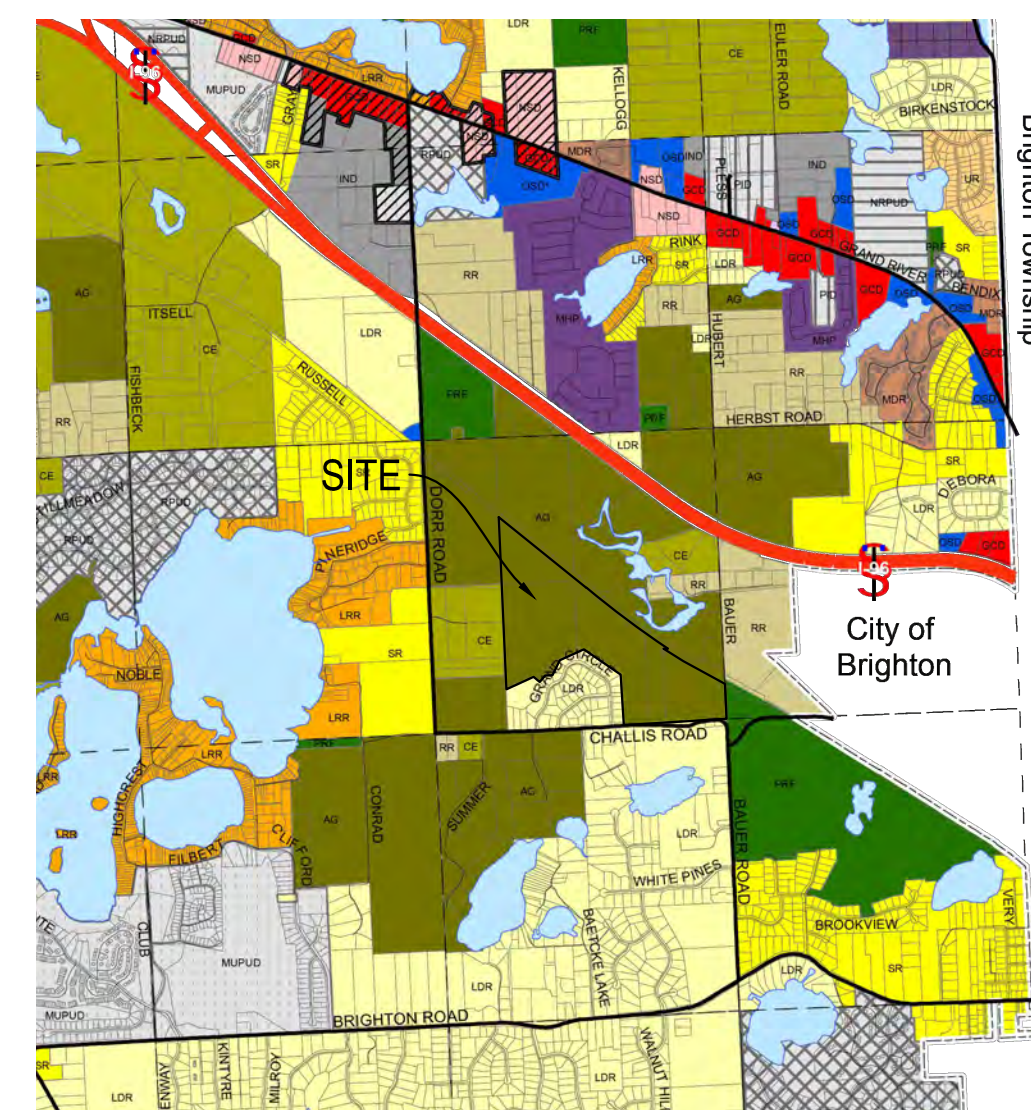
NRPUD
NSD
96
MUPUD
GRA
LRR
LDR
PRF
KELLOGG
CE
EULER ROAD
NSD
BIRKENSTOCK
Brighton Township
SR
RPUD
IND
NSD
MDR
OSD
IND
PLESS
PID
IND
NRPUD
UR
OSD
NSD
GCD
GCD
OSD
GCD
GRAND RIVER
PRF
SR
AG
ITSELL
CE
RR
MHP
LRR
RINK
SR
LDR
GCD
GCD
BENDIX
LDR
AG
PID
GCD
OSD
MDR
FISHBECK
RUSSELL
PRF
HUBERT
RR
MHP
MDR
GCD
OSD
RR
PRF
HERBST ROAD
CE
HILLMEADOW
RPUD
SITE
LDR
SR
AG
DEBORA
RPUD
PINERIDGE
DORR ROAD
AG
LDR
CE
OSD
GCD
96
AG
RR
City of Brighton
LRR
SR
CE
BAUER
RR
NOBLE
LRR
GRAND CIRCLE
LDR
LRR
PRF
RR
CE
CHALLIS ROAD
PRF
LRR
HIGHCREST
AG
CONRAD
SUMMER
AG
LDR
BAUER ROAD
LRB
FILBERT
CLIFFORD
WHITE PINES
VERY
MUPUD
BAETCKE LAKE
BROOKVIEW
CLUB
LDR
SR
MUPUD
BRIGHTON ROAD
LDR
SR
LDR
ENWAY
KINTYRE
MILROY
LDR
WALNUT HILL